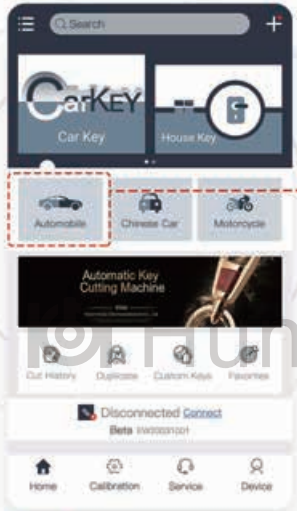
Search

CarKEY

Car Key

House Key

Automobile

Chinese Car

Motorcycle

Automatic Key Cutting Machine

Cut History

Duplicate

Custom Keys

Favorites

Disconnected Connect

Beta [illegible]

Home

Calibration

Service

Device